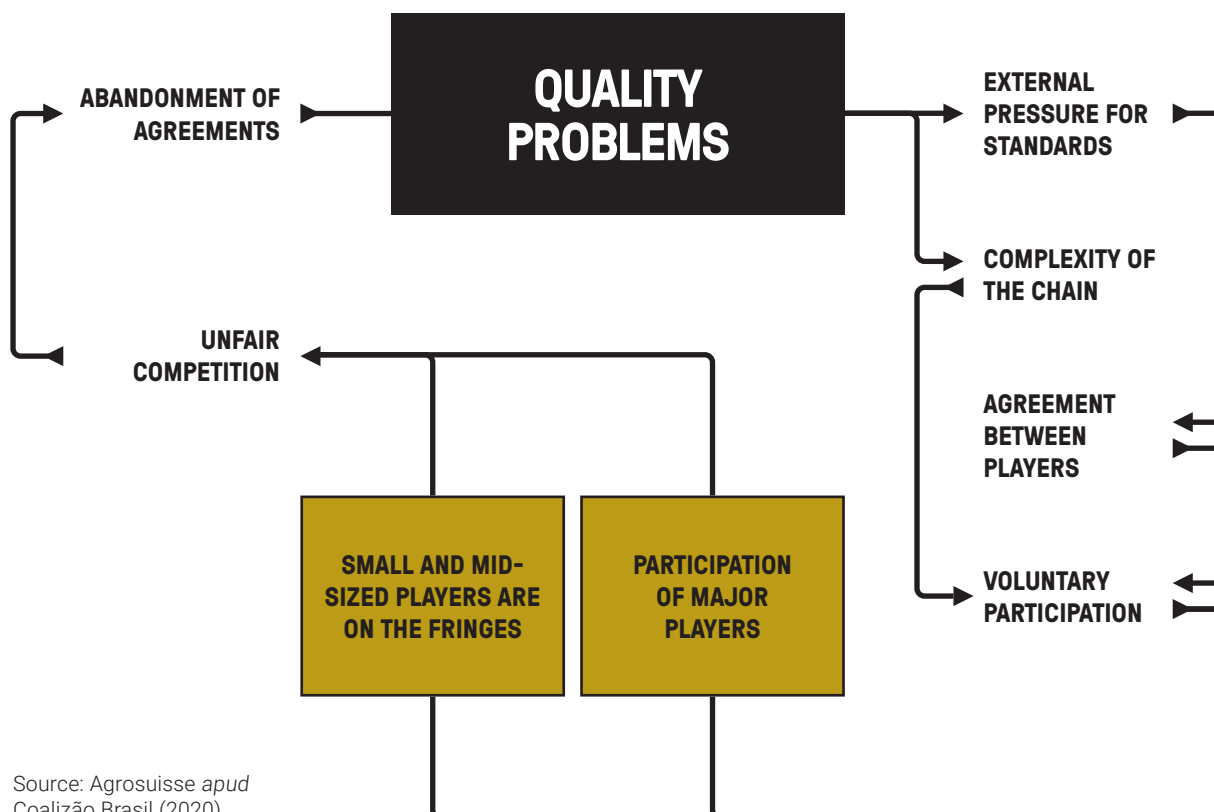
QUALITY PROBLEMS

ABANDONMENT OF AGREEMENTS

EXTERNAL PRESSURE FOR STANDARDS

COMPLEXITY OF THE CHAIN

UNFAIR COMPETITION

AGREEMENT BETWEEN PLAYERS

SMALL AND MID-SIZED PLAYERS ARE ON THE FRINGES

PARTICIPATION OF MAJOR PLAYERS

VOLUNTARY PARTICIPATION

Source: Agrosuisse apud Coalizão Brasil (2020)